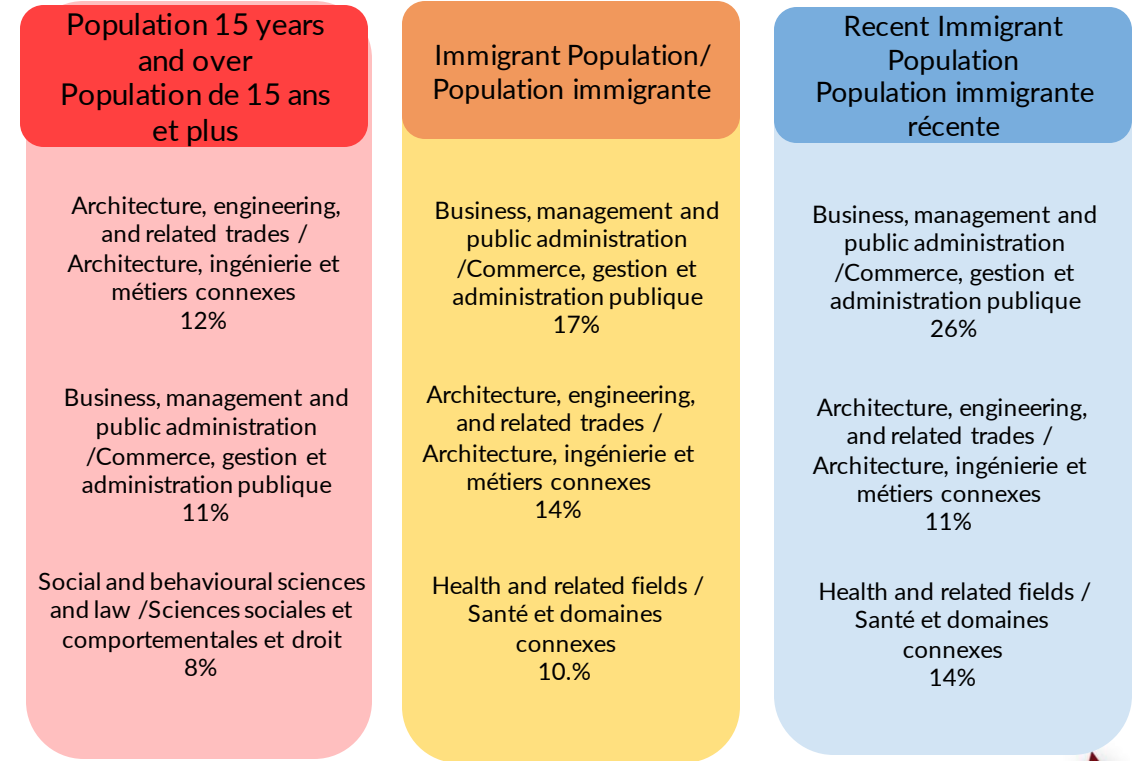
Population 15 years and over
Population de 15 ans et plus

Architecture, engineering, and related trades / Architecture, ingénierie et métiers connexes
12%

Business, management and public administration /Commerce, gestion et administration publique
11%

Social and behavioural sciences and law /Sciences sociales et comportementales et droit
8%

Immigrant Population/ Population immigrante

Business, management and public administration /Commerce, gestion et administration publique
17%

Architecture, engineering, and related trades / Architecture, ingénierie et métiers connexes
14%

Health and related fields / Santé et domaines connexes
10.%

Recent Immigrant Population
Population immigrante récente

Business, management and public administration /Commerce, gestion et administration publique
26%

Architecture, engineering, and related trades / Architecture, ingénierie et métiers connexes
11%

Health and related fields / Santé et domaines connexes
14%